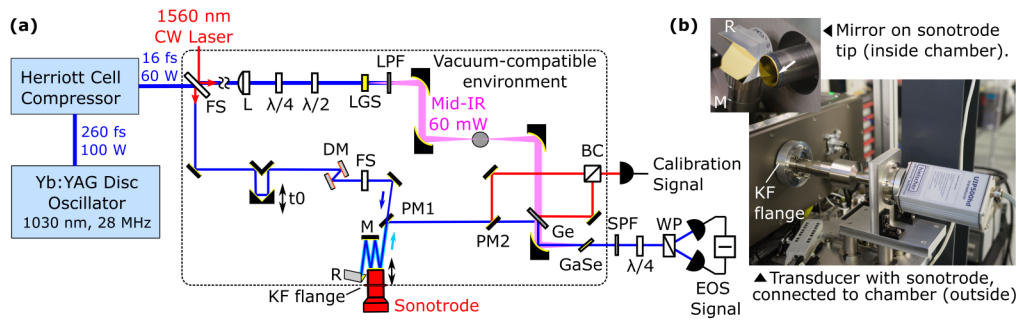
(a)

1560 nm
CW Laser

16 fs
60 W

Herriott Cell Compressor

260 fs
100 W

Yb:YAG Disc Oscillator
1030 nm, 28 MHz

FS

L

λ/4

λ/2

LGS

LPF

Vacuum-compatible environment

Mid-IR
60 mW

DM

FS

t0

M

PM1

PM2

R

KF flange

Sonotrode

BC

Calibration Signal

Ge

SPF

WP

GaSe

λ/4

EOS Signal

(b)

R

M

◀Mirror on sonotrode tip (inside chamber).

KF flange

▲Transducer with sonotrode, connected to chamber (outside)